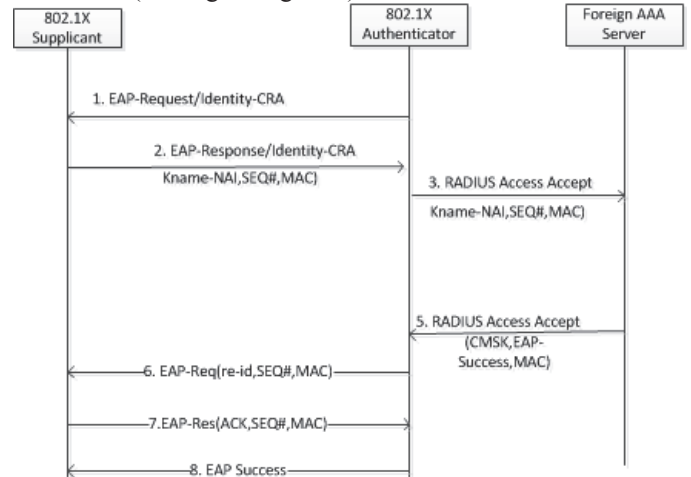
802.1X Supplicant

802.1X Authenticator

Foreign AAA Server

1. EAP-Request/Identity-CRA

2. EAP-Response/Identity-CRA

Kname-NAI,SEQ#,MAC)

3. RADIUS Access Accept

Kname-NAI,SEQ#,MAC)

5. RADIUS Access Accept

(CMSK,EAP-Success,MAC)

6. EAP-Req(re-id,SEQ#,MAC)

7.EAP-Res(ACK,SEQ#,MAC)

8. EAP Success